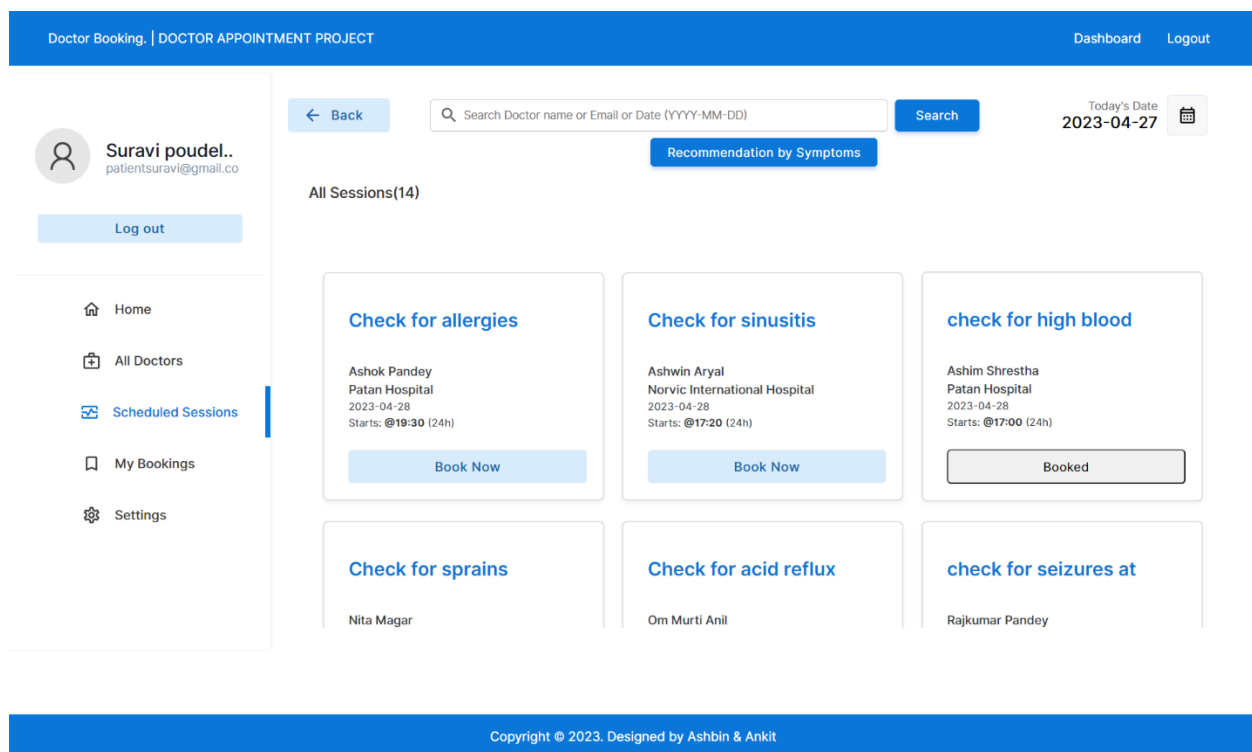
Doctor Booking. | DOCTOR APPOINTMENT PROJECT

Dashboard Logout

Suravi poudel..
patientsuravi@gmail.co

Log out

Home

All Doctors

Scheduled Sessions

My Bookings

Settings

← Back

Search Doctor name or Email or Date (YYYY-MM-DD)

Search

Recommendation by Symptoms

Today's Date
2023-04-27

All Sessions(14)

Check for allergies

Ashok Pandey
Patan Hospital
2023-04-28
Starts: **@19:30** (24h)

Book Now

Check for sinusitis

Ashwin Aryal
Norvic International Hospital
2023-04-28
Starts: **@17:20** (24h)

Book Now

check for high blood

Ashim Shrestha
Patan Hospital
2023-04-28
Starts: **@17:00** (24h)

Booked

Check for sprains

Nita Magar

Check for acid reflux

Om Murti Anil

check for seizures at

Rajkumar Pandey

Copyright © 2023. Designed by Ashbin & Ankit